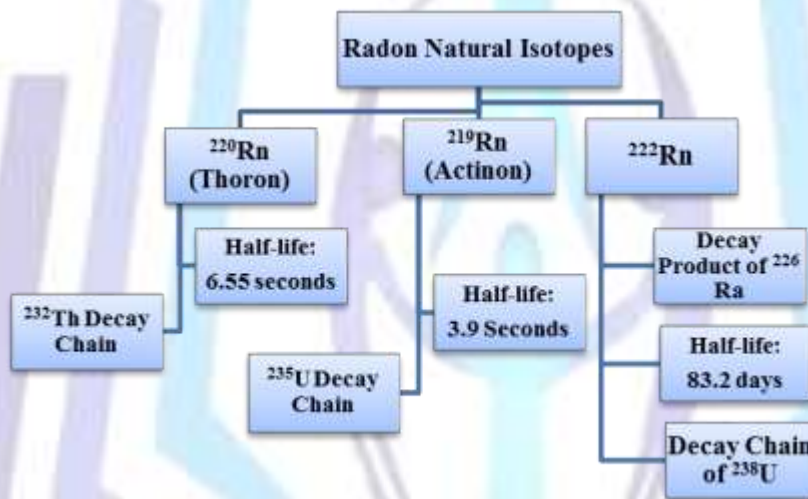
Radon Natural Isotopes

$^{220}$Rn (Thoron)

Half-life: 6.55 seconds

$^{232}$Th Decay Chain

$^{219}$Rn (Actinon)

Half-life: 3.9 Seconds

$^{235}$U Decay Chain

$^{222}$Rn

Decay Product of $^{226}$ Ra

Half-life: 83.2 days

Decay Chain of $^{238}$U